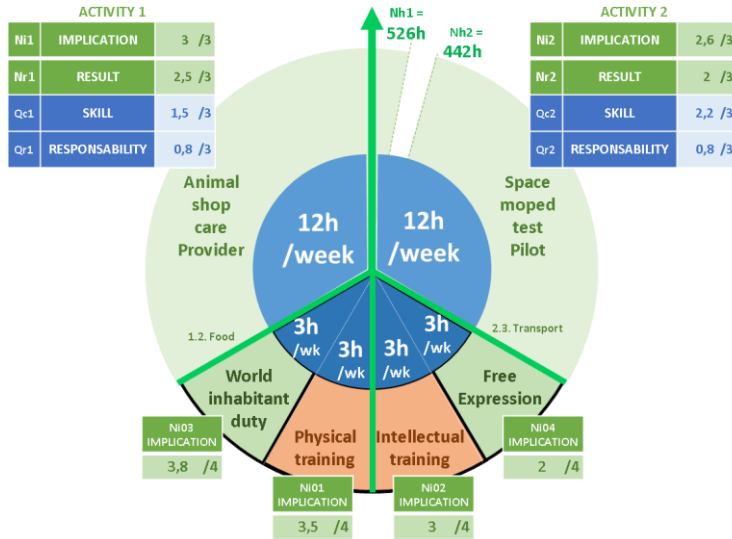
ACTIVITY 1

| Ni1 | IMPLICATION | 3 /3 |
|---|---|---|
| Nr1 | RESULT | 2,5 /3 |
| Qc1 | SKILL | 1,5 /3 |
| Qr1 | RESPONSABILITY | 0,8 /3 |

Nh1 = 526h

Nh2 = 442h

ACTIVITY 2

| Ni2 | IMPLICATION | 2,6 /3 |
|---|---|---|
| Nr2 | RESULT | 2 /3 |
| Qc2 | SKILL | 2,2 /3 |
| Qr2 | RESPONSABILITY | 0,8 /3 |

Animal shop care Provider

12h /week

12h /week

Space moped test Pilot

1.2. Food

2.3. Transport

3h /wk

3h /wk

3h /wk

3h /wk

World inhabitant duty

Physical training

Intellectual training

Free Expression

Ni03 IMPLICATION
3,8 /4

Ni04 IMPLICATION
2 /4

Ni01 IMPLICATION
3,5 /4

Ni02 IMPLICATION
3 /4